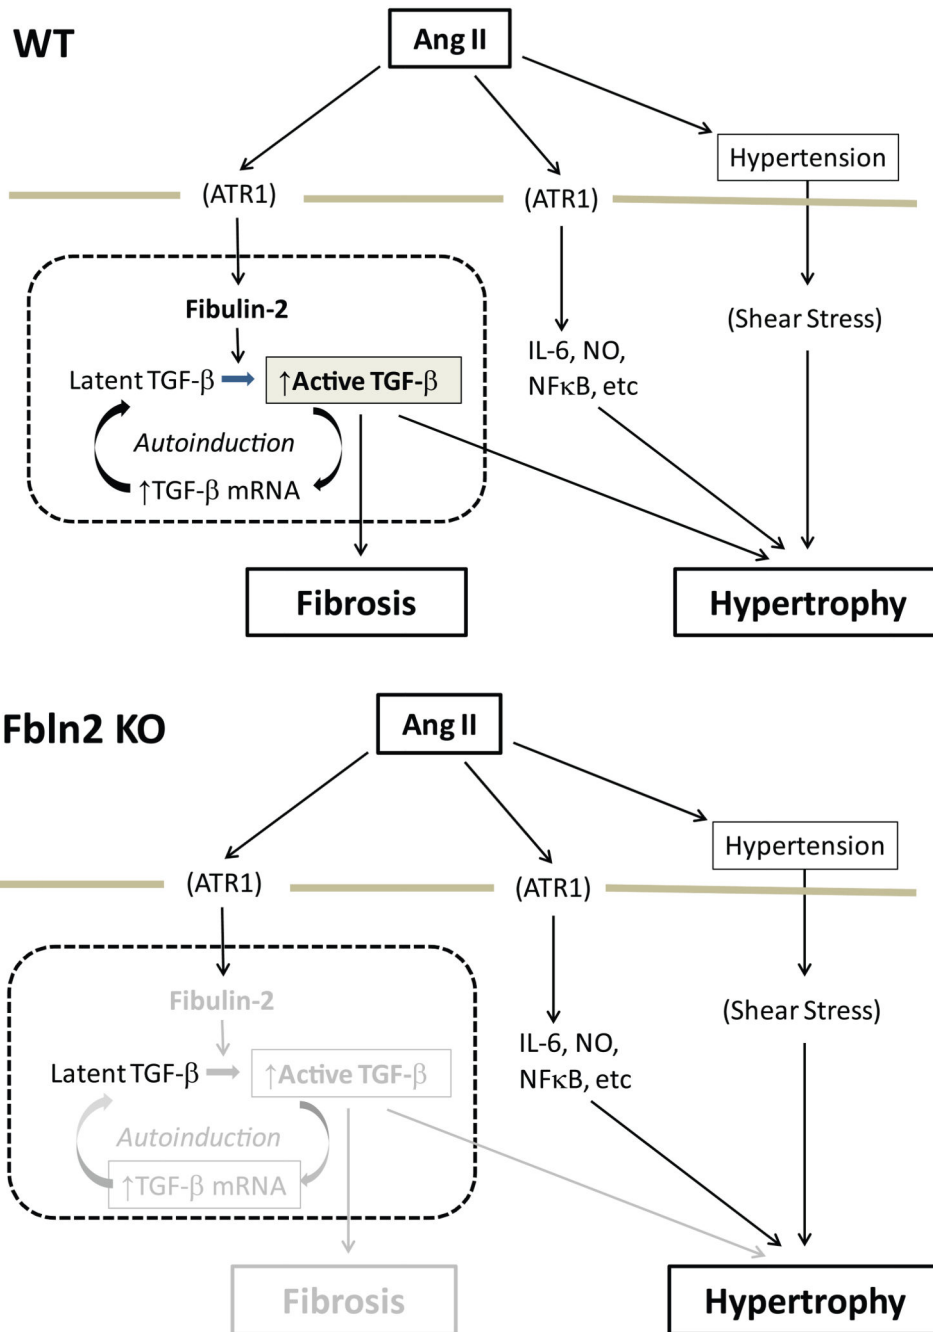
WT

Ang II

(ATR1)

(ATR1)

Hypertension

Fibulin-2

Latent TGF-β

↑Active TGF-β

Autoinduction

↑TGF-β mRNA

IL-6, NO, NFκB, etc

(Shear Stress)

Fibrosis

Hypertrophy

Fbln2 KO

Ang II

(ATR1)

(ATR1)

Hypertension

Fibulin-2

Latent TGF-β

↑Active TGF-β

Autoinduction

↑TGF-β mRNA

IL-6, NO, NFκB, etc

(Shear Stress)

Fibrosis

Hypertrophy